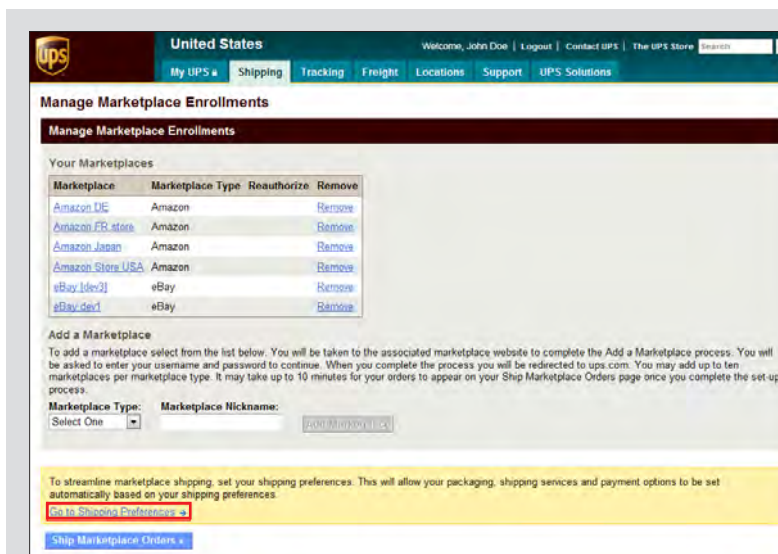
ups

United States

Welcome, John Doe | Logout | Contact UPS | The UPS Store Search

My UPS Shipping Tracking Freight Locations Support UPS Solutions

Manage Marketplace Enrollments

Manage Marketplace Enrollments

Your Marketplaces

| Marketplace | Marketplace Type | Reauthorize | Remove |
|---|---|---|---|
| Amazon DE | Amazon | | Remove |
| Amazon FR store | Amazon | | Remove |
| Amazon Japan | Amazon | | Remove |
| Amazon Store USA | Amazon | | Remove |
| eBay [dev3] | eBay | | Remove |
| eBay dev1 | eBay | | Remove |

Add a Marketplace

To add a marketplace select from the list below. You will be taken to the associated marketplace website to complete the Add a Marketplace process. You will be asked to enter your username and password to continue. When you complete the process you will be redirected to ups.com. You may add up to ten marketplaces per marketplace type. It may take up to 10 minutes for your orders to appear on your Ship Marketplace Orders page once you complete the set-up process.

Marketplace Type: Marketplace Nickname:

Select One

Add Marketplace

To streamline marketplace shipping, set your shipping preferences. This will allow your packaging, shipping services and payment options to be set automatically based on your shipping preferences.

Go to Shipping Preferences

Ship Marketplace Orders